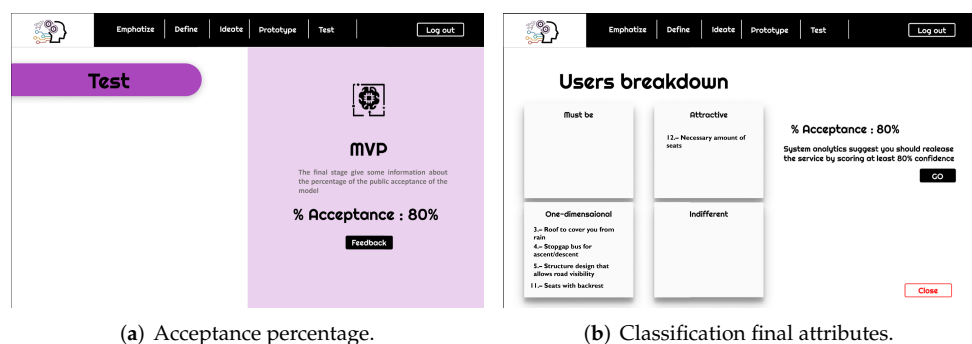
Emphatize | Define | Ideate | Prototype | Test | Log out

Test

MVP

The final stage give some information about the percentage of the public acceptance of the model

% Acceptance : 80%

Feedback

(a) Acceptance percentage.

Emphatize | Define | Ideate | Prototype | Test | Log out

Users breakdown

Must be

Attractive

12.- Necessary amount of seats

% Acceptance : 80%

System analytics suggest you should realease the service by scoring at least 80% confidence

GO

One-dimensaional

3.- Roof to cover you from rain

4.- Stopgap bus for ascent/descent

5.- Structure design that allows road visibility

11.- Seats with backrest

Indifferent

Close

(b) Classification final attributes.